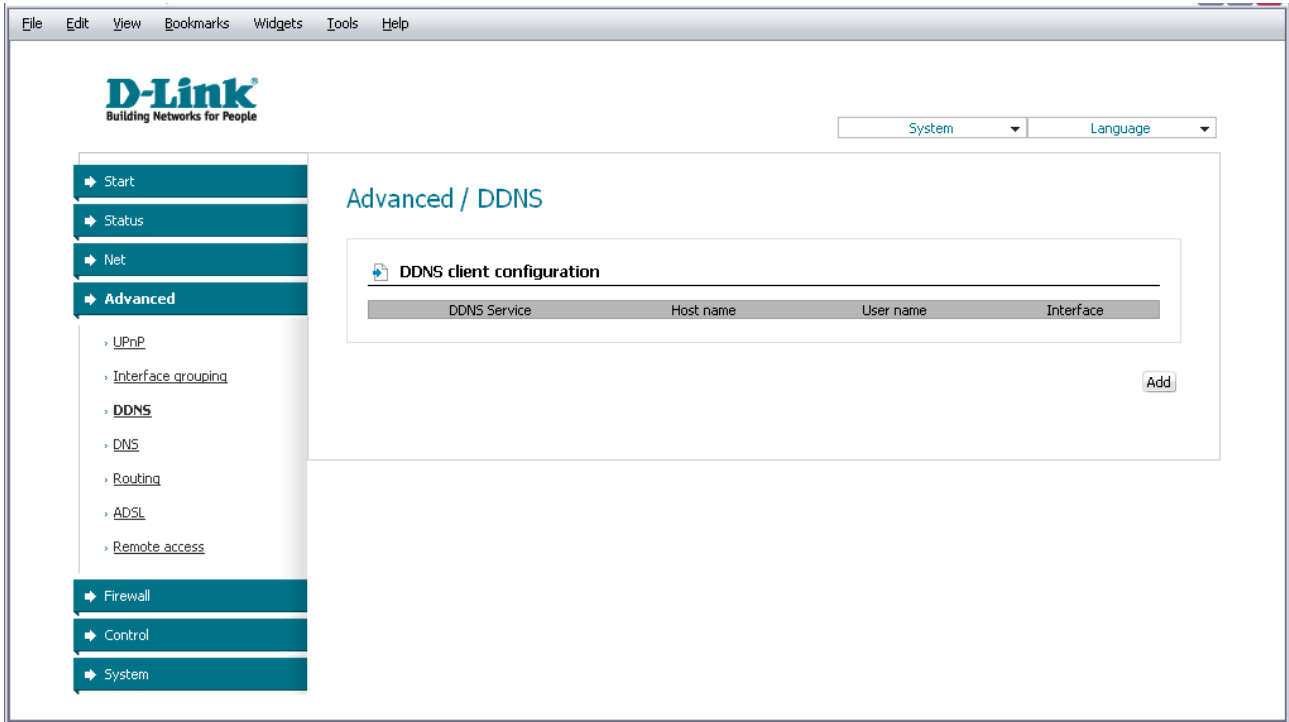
File Edit View Bookmarks Widgets Tools Help

D-Link
Building Networks for People

System
Language

Start
Status
Net
Advanced
UPnP
Interface grouping
DDNS
DNS
Routing
ADSL
Remote access
Firewall
Control
System

Advanced / DDNS

DDNS client configuration

| DDNS Service | Host name | User name | Interface |
|---|---|---|---|

Add